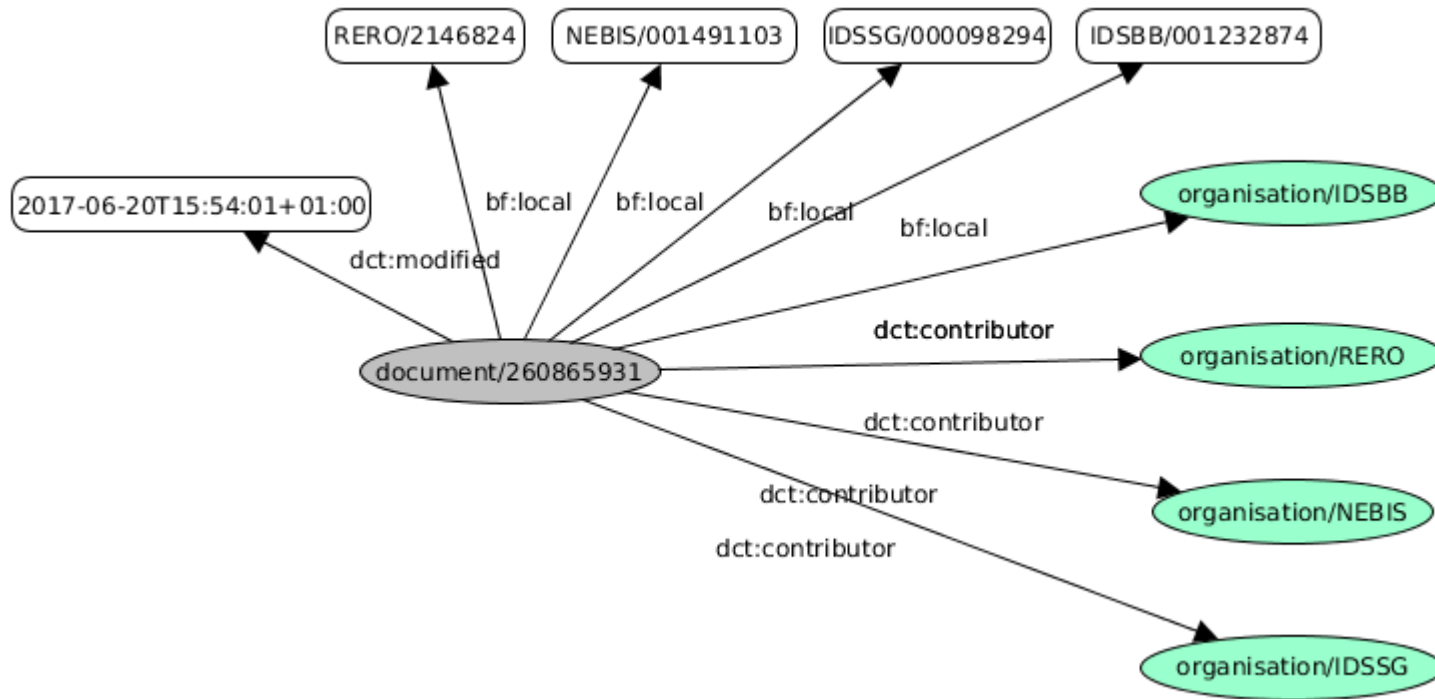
RERO/2146824

NEBIS/001491103

IDSSG/000098294

IDSBB/001232874

2017-06-20T15:54:01+01:00

bf:local

bf:local

bf:local

bf:local

organisation/IDSBB

dct:modified

dct:contributor

document/260865931

organisation/RERO

dct:contributor

dct:contributor

organisation/NEBIS

dct:contributor

organisation/IDSSG